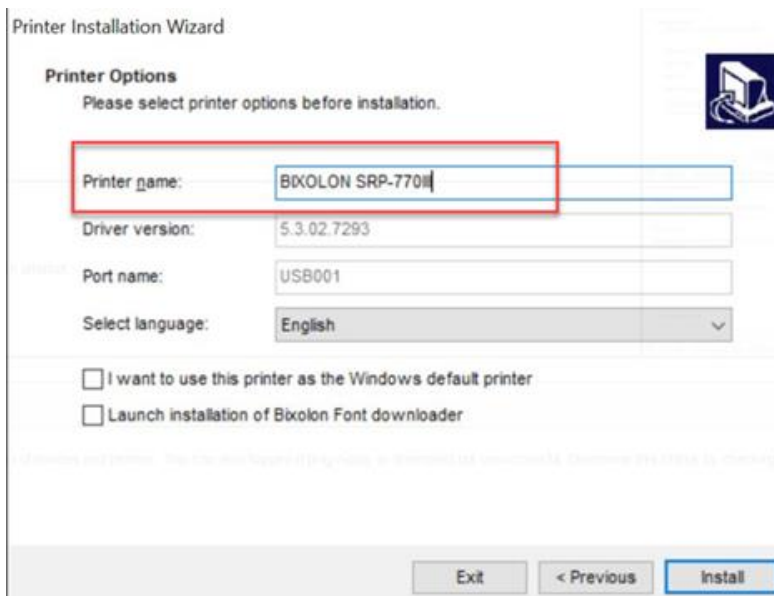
Printer Installation Wizard

Printer Options
Please select printer options before installation.

Printer name: BIXOLON SRP-770II

Driver version: 5.3.02.7293

Port name: USB001

Select language: English

I want to use this printer as the Windows default printer

Launch installation of Bixolon Font downloader

Exit

< Previous

Install